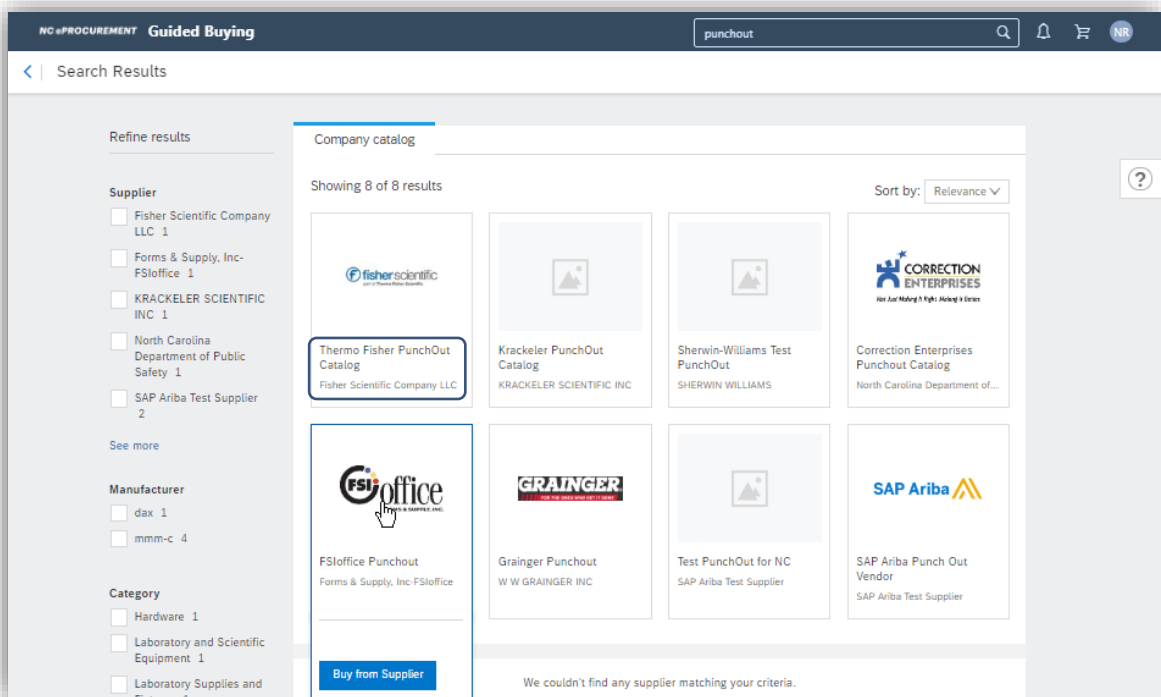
NC ePROCUREMENT Guided Buying

punchout

NR

Search Results

Refine results

Supplier

Fisher Scientific Company LLC 1

Forms & Supply, Inc-FSIoffice 1

KRACKELER SCIENTIFIC INC 1

North Carolina Department of Public Safety 1

SAP Ariba Test Supplier 2

See more

Manufacturer

dax 1

mmm-c 4

Category

Hardware 1

Laboratory and Scientific Equipment 1

Laboratory Supplies and

Company catalog

Showing 8 of 8 results

Sort by: Relevance

fisher scientific

part of Thermo Fisher Scientific

Thermo Fisher PunchOut Catalog

Fisher Scientific Company LLC

Krackeler PunchOut Catalog

KRACKELER SCIENTIFIC INC

Sherwin-Williams Test PunchOut

SHERWIN WILLIAMS

CORRECTION ENTERPRISES

Correction Enterprises Punchout Catalog

North Carolina Department of...

FSI office

FORMS & SUPPLY, INC.

FSIoffice Punchout

Forms & Supply, Inc-FSIoffice

GRAINGER

FOR THE ONES WHO GET IT DONE

Grainger Punchout

W W GRAINGER INC

Test PunchOut for NC

SAP Ariba Test Supplier

SAP Ariba

SAP Ariba Punch Out Vendor

SAP Ariba Test Supplier

Buy from Supplier

We couldn't find any supplier matching your criteria.